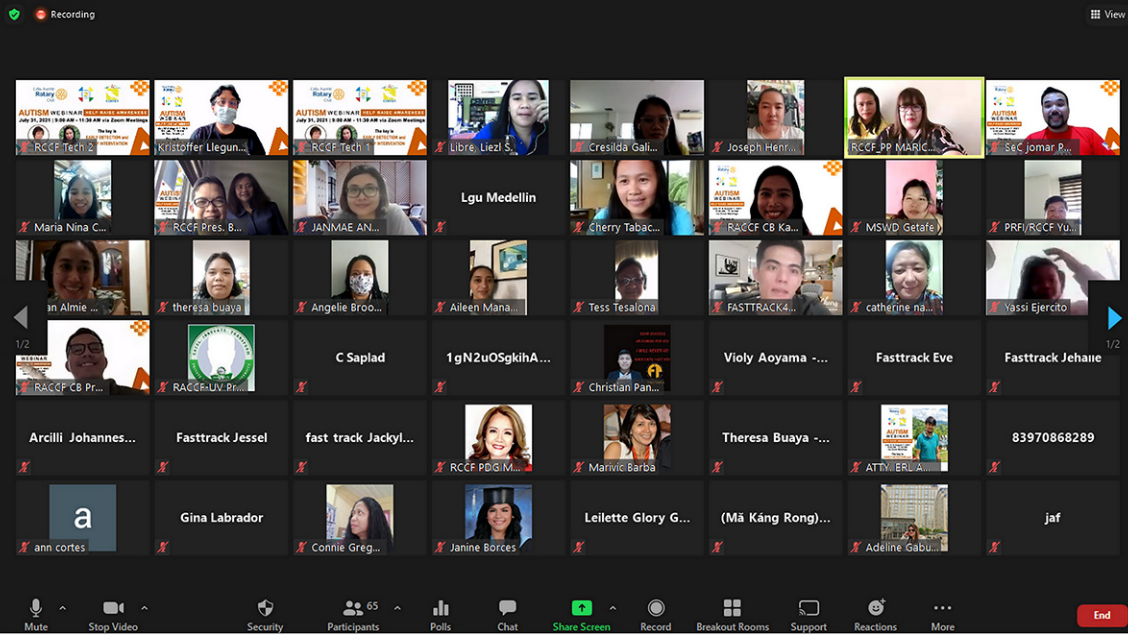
Recording

View

AUTISM WEBINAR HELP RAISE AWARENESS July 31, 2021 | 9:00 AM – 11:30 AM via Zoom Meetings The key is EARLY DETECTION and INTERVENTION

RCCF Tech 2
Kristoffer Llegun...
RCCF Tech 1
Libre, Liezl S.
Cresilda Gali...
Joseph Henr...
RCCF_PP MARIC...
SeC jomar P...

Maria Nina C...
RCCF Pres. B...
JANMAE AN...
Lgu Medellin
Cherry Tabac...
RACCF CB Ka...
MSWD Getafe
PRFI/RCCF Yu...

an Almie ...
theresa buaya
Angelie Broo...
Aileen Mana...
Tess Tesalona
FASTTRACK4...
catherine na...
Yassi Ejercito

1/2
1/2

RACCF CB Pr...
RACCF-UV Pr...
C Saplad
1gN2uOSgkihA...
Christian Pan...
Violy Aoyama -...
Fasttrack Eve
Fasttrack Jehalie

Arcilli Johannes...
Fasttrack Jessel
fast track Jackyl...
RCCF PDG M...
Marivic Barba
Theresa Buaya -...
ATTY. ERL A...
83970868289

a
ann cortes
Gina Labrador
Connie Greg...
Janine Borces
Leilette Glory G...
(Mă Káng Rong)...
Adeline Gabu...
jaf

Mute
Stop Video
Security
65
Participants
Polls
Chat
Share Screen
Record
Breakout Rooms
Support
Reactions
More
End